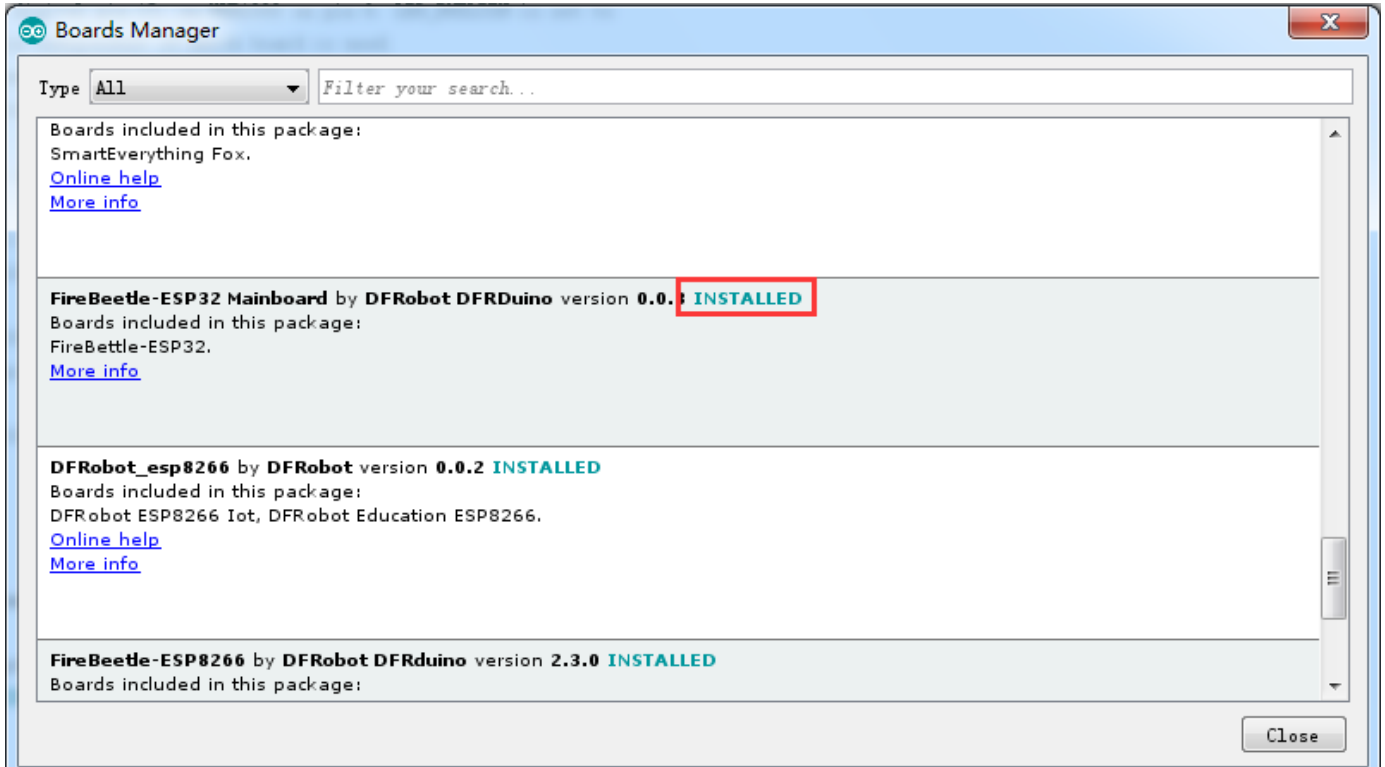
Boards Manager

Type All

Filter your search...

Boards included in this package:
SmartEverything Fox.
Online help
More info

FireBeetle-ESP32 Mainboard by DFRobot DFRDuino version 0.0.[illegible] INSTALLED
Boards included in this package:
FireBettle-ESP32.
More info

DFRobot_esp8266 by DFRobot version 0.0.2 INSTALLED
Boards included in this package:
DFRobot ESP8266 Iot, DFRobot Education ESP8266.
Online help
More info

FireBeetle-ESP8266 by DFRobot DFRduino version 2.3.0 INSTALLED
Boards included in this package:

Close